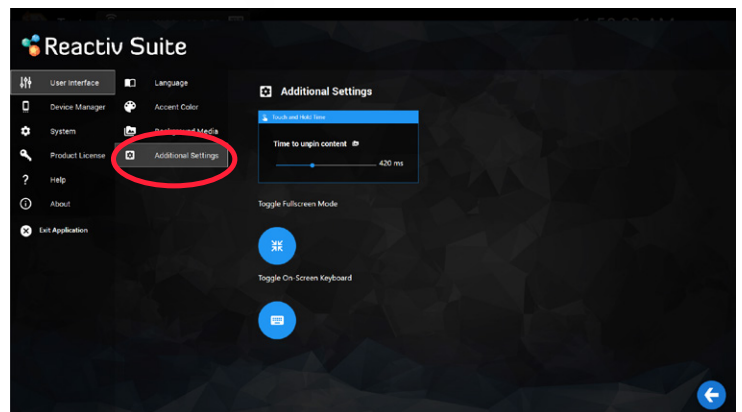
Reactiv Suite

User Interface
Device Manager
System
Product License
Help
About
Exit Application

Language
Accent Color
Background Media
Additional Settings

Additional Settings

Touch and Hold Time
Time to unpin content
420 ms

Toggle Fullscreen Mode

Toggle On-Screen Keyboard